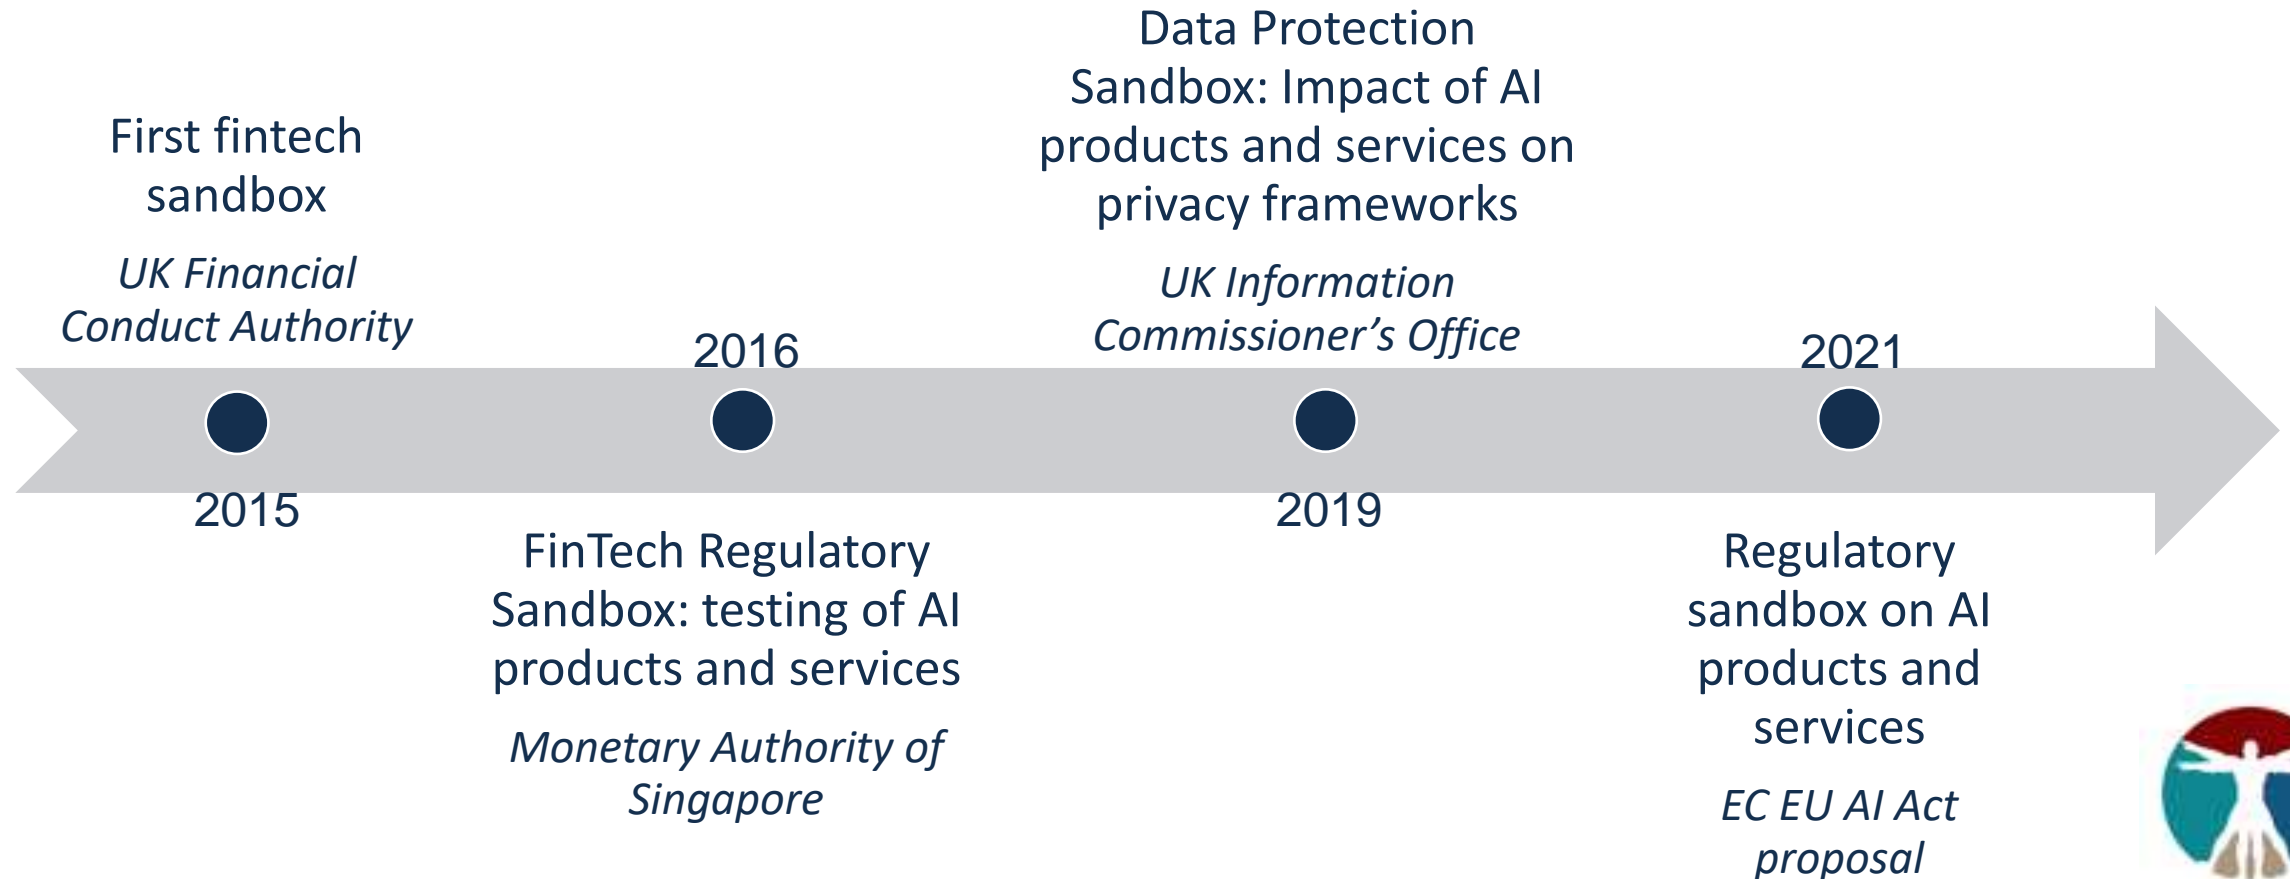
First fintech sandbox

UK Financial Conduct Authority

2015

2016

FinTech Regulatory Sandbox: testing of AI products and services

Monetary Authority of Singapore

Data Protection Sandbox: Impact of AI products and services on privacy frameworks

UK Information Commissioner's Office

2019

2021

Regulatory sandbox on AI products and services

EC EU AI Act proposal